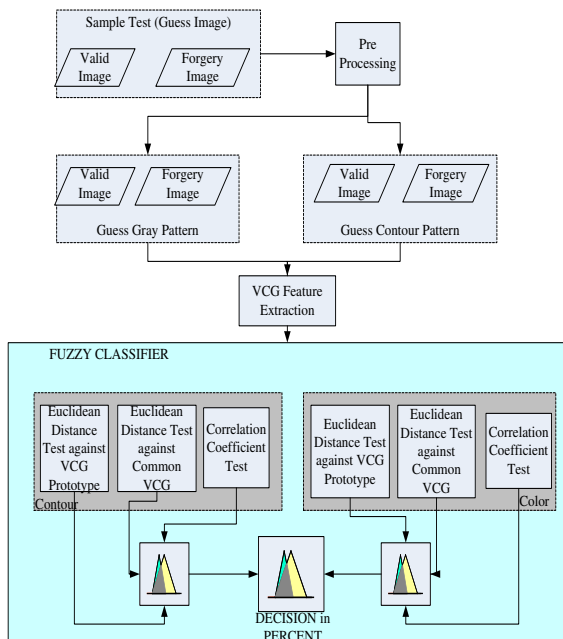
Sample Test (Guess Image)

Valid Image

Forgery Image

Pre Processing

Valid Image

Forgery Image

Guess Gray Pattern

Valid Image

Forgery Image

Guess Contour Pattern

VCG Feature Extraction

FUZZY CLASSIFIER

Euclidean Distance Test against VCG Prototype

Euclidean Distance Test against Common VCG

Correlation Coefficient Test

Contour

Euclidean Distance Test against VCG Prototype

Euclidean Distance Test against Common VCG

Correlation Coefficient Test

Color

DECISION in PERCENT